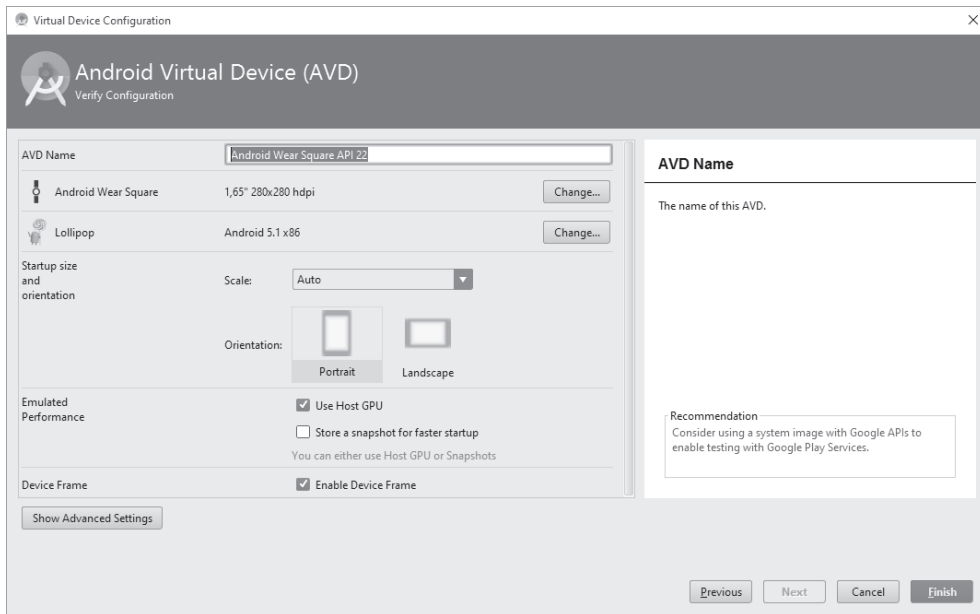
Virtual Device Configuration

Android Virtual Device (AVD)
Verify Configuration

AVD Name Android Wear Square API 22

Android Wear Square 1,65" 280x280 hdpi Change...

Lollipop Android 5.1 x86 Change...

Startup size and orientation Scale: Auto

Orientation: Portrait Landscape

Emulated Performance
Use Host GPU
Store a snapshot for faster startup
You can either use Host GPU or Snapshots

Device Frame
Enable Device Frame

Show Advanced Settings

AVD Name

The name of this AVD.

Recommendation
Consider using a system image with Google APIs to enable testing with Google Play Services.

Previous Next Cancel Finish